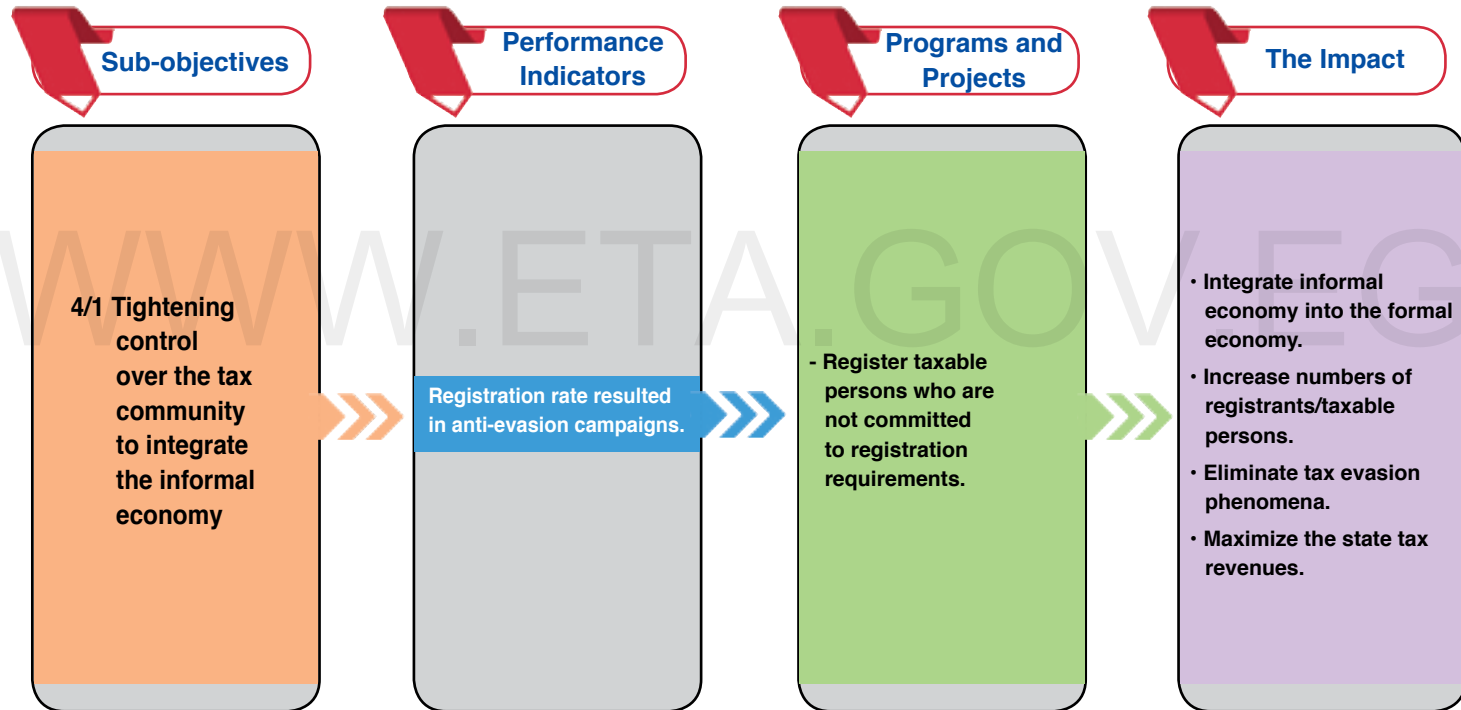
Sub-objectives

Performance Indicators

Programs and Projects

The Impact

WWW.ETA.GOV.EG

4/1 Tightening control over the tax community to integrate the informal economy

Registration rate resulted in anti-evasion campaigns.

- Register taxable persons who are not committed to registration requirements.

• Integrate informal economy into the formal economy.

• Increase numbers of registrants/taxable persons.

• Eliminate tax evasion phenomena.

• Maximize the state tax revenues.